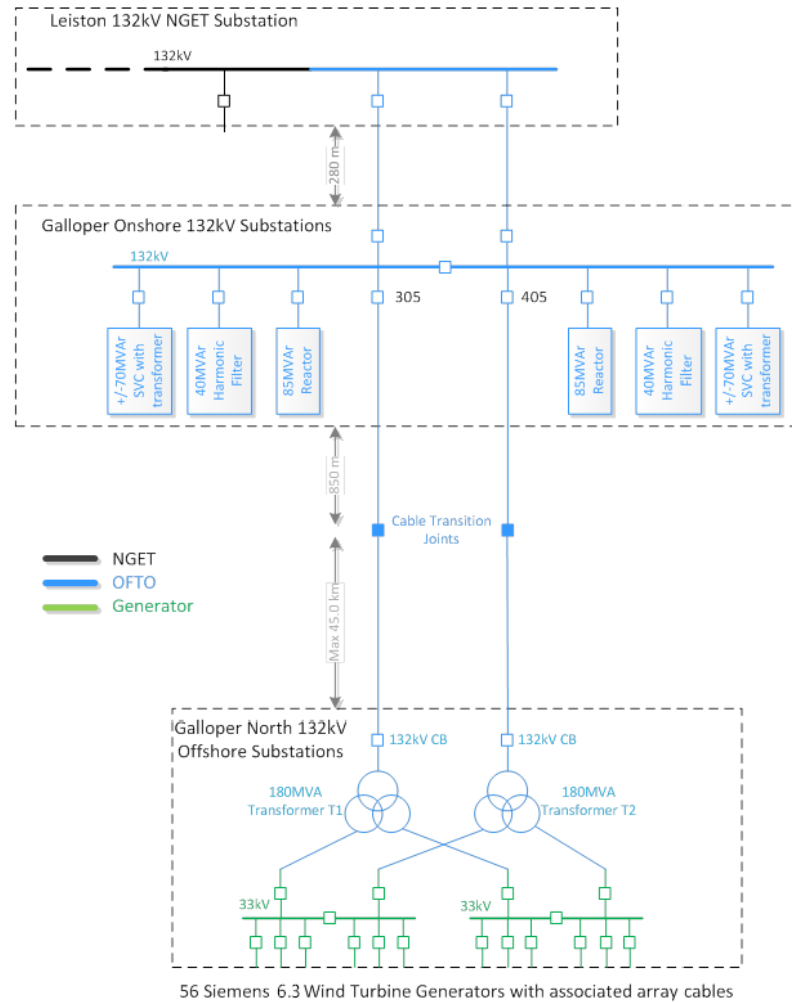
Leiston 132kV NGET Substation

132kV

280 m

Galloper Onshore 132kV Substations

132kV

305

405

+/-70MVAr SVC with transformer

40MVAr Harmonic Filter

85MVAr Reactor

85MVAr Reactor

40MVAr Harmonic Filter

+/-70MVAr SVC with transformer

850 m

Cable Transition Joints

NGET
OFTO
Generator

Max 45.0 km

Galloper North 132kV Offshore Substations

132kV CB

132kV CB

180MVA Transformer T1

180MVA Transformer T2

33kV

33kV

56 Siemens 6.3 Wind Turbine Generators with associated array cables